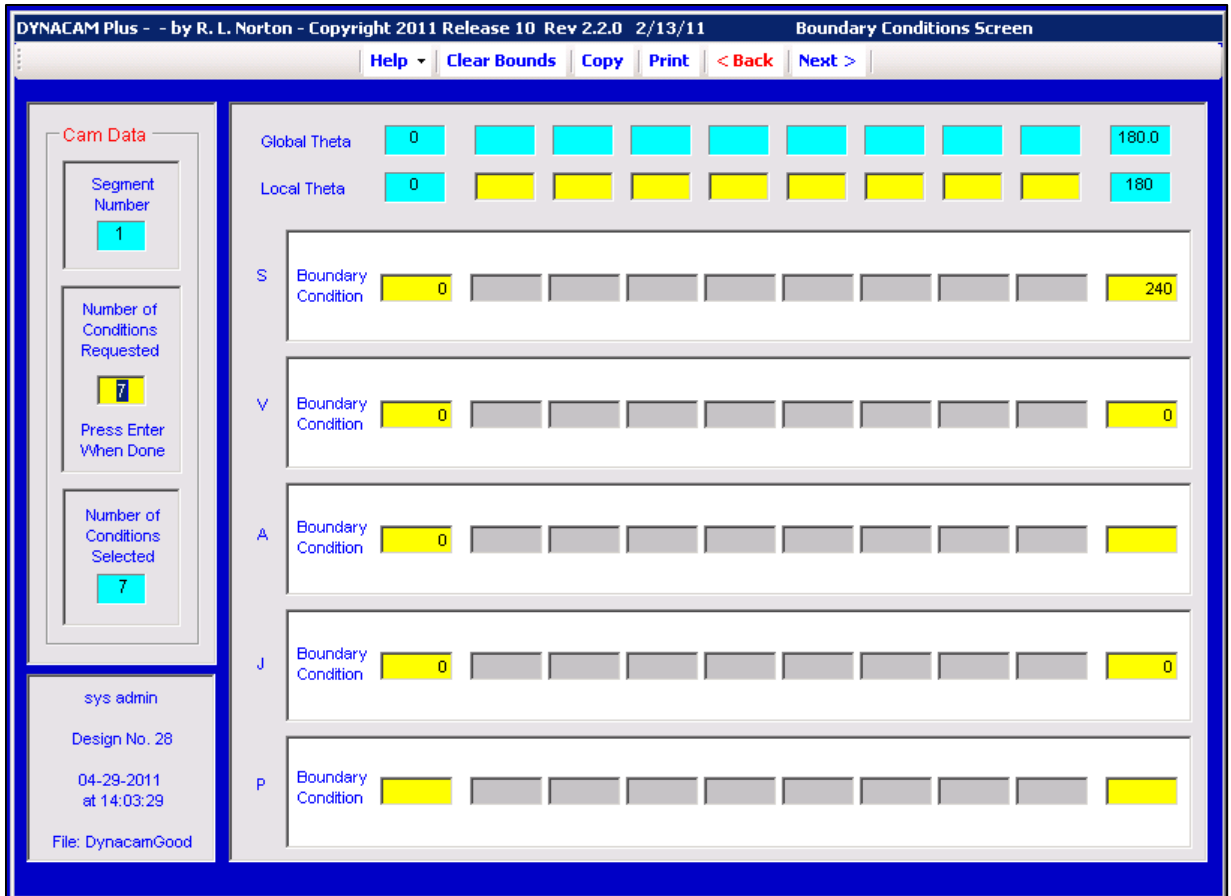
DYNACAM Plus - - by R. L. Norton - Copyright 2011 Release 10 Rev 2.2.0 2/13/11 Boundary Conditions Screen

Help ▾ Clear Bounds Copy Print < Back Next >

Cam Data

Segment Number
1

Number of Conditions Requested
7
Press Enter When Done

Number of Conditions Selected
7

sys admin

Design No. 28

04-29-2011 at 14:03:29

File: DynacamGood

Global Theta 0 180.0

Local Theta 0 180

S Boundary Condition 0 240

V Boundary Condition 0 0

A Boundary Condition 0

J Boundary Condition 0 0

P Boundary Condition